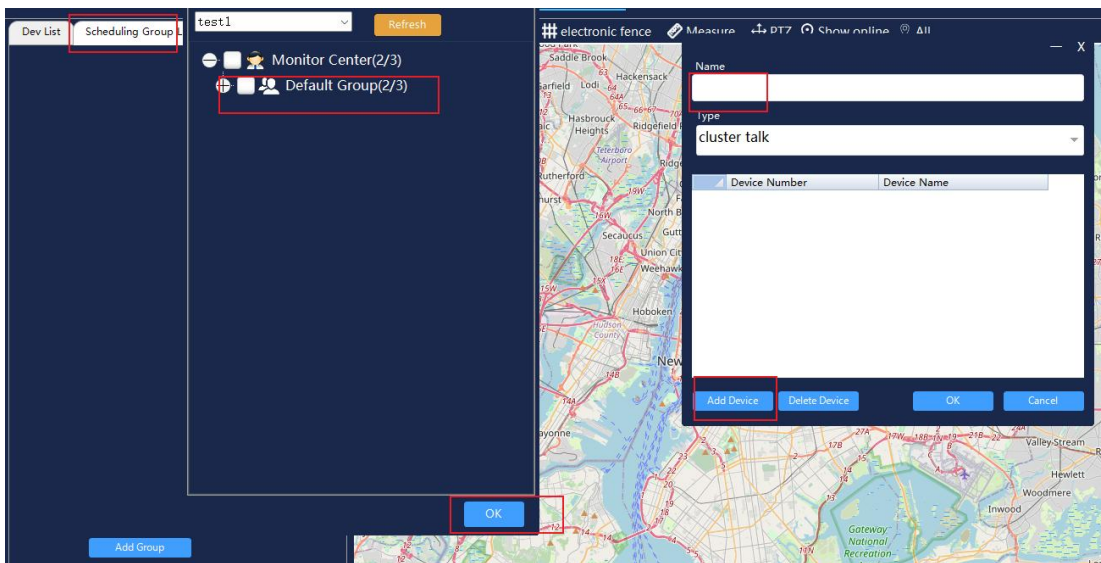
Dev List
Scheduling Group L
test1
Refresh
Monitor Center(2/3)
Default Group(2/3)
OK
Add Group
electronic fence
Measure
PTZ
Show online
All
Name
Type
cluster talk
| Device Number | Device Name |
|---|---|
Add Device
Delete Device
OK
Cancel
Saddle Brook
Hackensack
Garfield
Lodi
Hasbrouck Heights
Ridgefield
Teterboro Airport
Rutherford
North B
Secaucus
Union Cit
Weehawk
Hoboken
Hudson County
New
ayonne
Valley Stream
Hewlett
Woodmere
Inwood
Gateway National Recreation